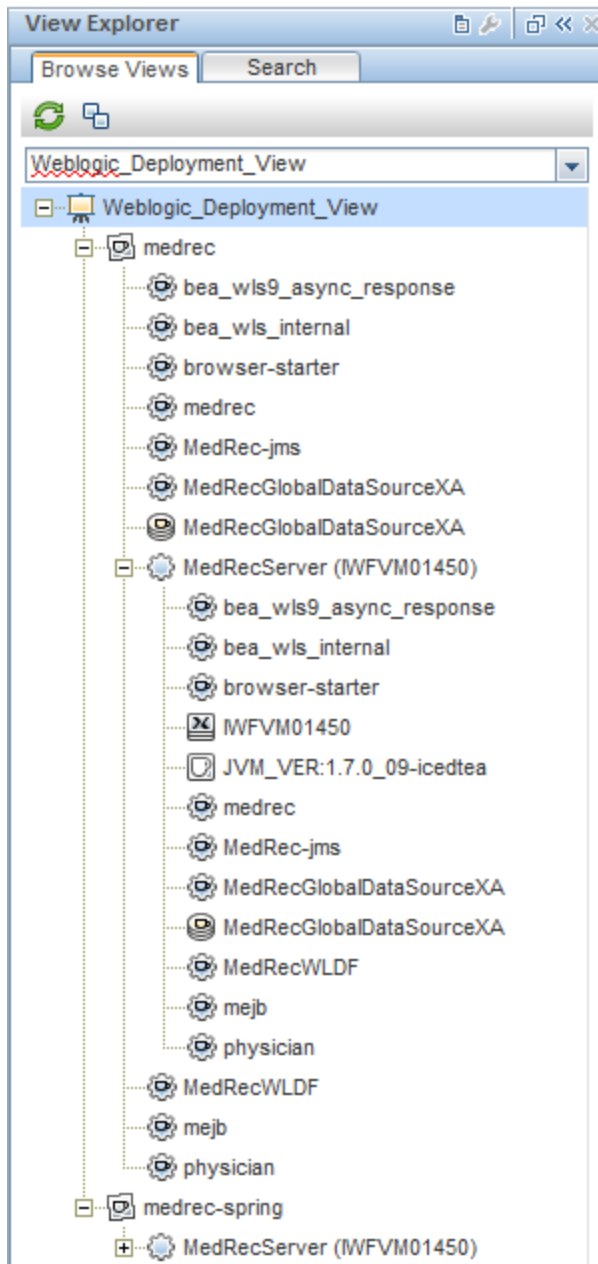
View Explorer

Browse Views | Search

Weblogic_Deployment_View

Weblogic_Deployment_View
medrec
bea_wls9_async_response
bea_wls_internal
browser-starter
medrec
MedRec-jms
MedRecGlobalDataSourceXA
MedRecGlobalDataSourceXA
MedRecServer (IWFVM01450)
bea_wls9_async_response
bea_wls_internal
browser-starter
IWFVM01450
JVM_VER:1.7.0_09-icedtea
medrec
MedRec-jms
MedRecGlobalDataSourceXA
MedRecGlobalDataSourceXA
MedRecWLDF
mejb
physician
MedRecWLDF
mejb
physician
medrec-spring
MedRecServer (IWFVM01450)